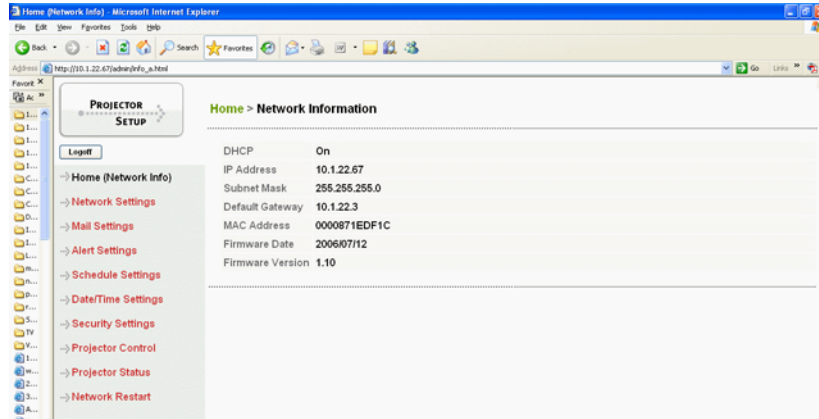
Home (Network Info) - Microsoft Internet Explorer

File Edit View Favorites Tools Help

Back Search Favorites

Address http://10.1.22.67/admin/info_a.html Go Links

Favorit ×
Ac

PROJECTOR SETUP

Logoff

Home (Network Info)
Network Settings
Mail Settings
Alert Settings
Schedule Settings
Date/Time Settings
Security Settings
Projector Control
Projector Status
Network Restart

Home > Network Information

| | |
|---|---|
| DHCP | On |
| IP Address | 10.1.22.67 |
| Subnet Mask | 255.255.255.0 |
| Default Gateway | 10.1.22.3 |
| MAC Address | 0000871EDF1C |
| Firmware Date | 2006/07/12 |
| Firmware Version | 1.10 |